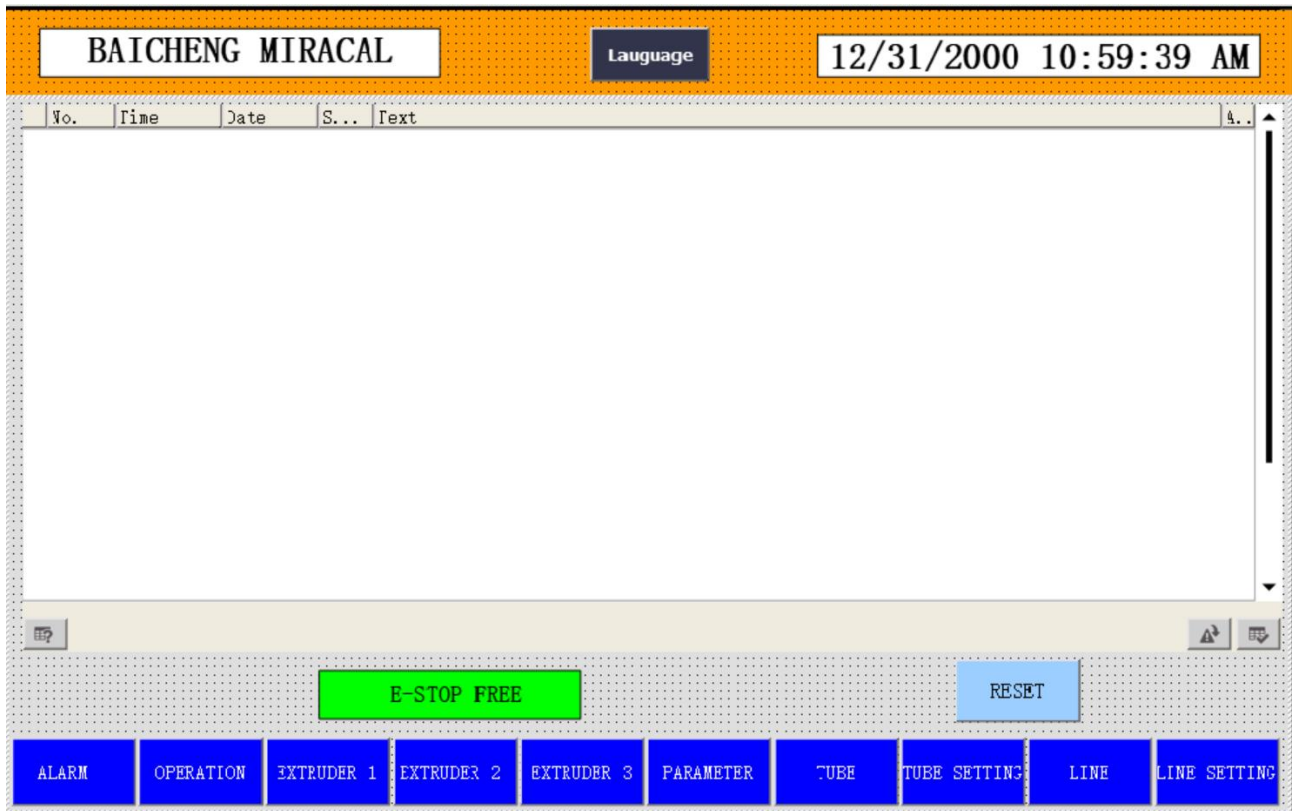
BAICHENG MIRACAL

Lauguage

12/31/2000 10:59:39 AM

| No. | Time | Date | S... | Text | A.. |
|---|---|---|---|---|---|

E-STOP FREE

RESET

ALARM
OPERATION
EXTRUDER 1
EXTRUDER 2
EXTRUDER 3
PARAMETER
TUBE
TUBE SETTING
LINE
LINE SETTING